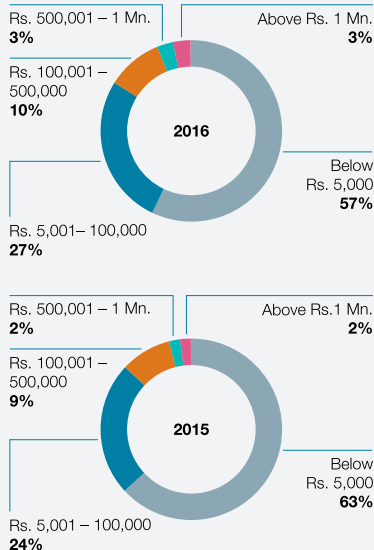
Rs. 500,001 – 1 Mn.
3%

Above Rs. 1 Mn.
3%

Rs. 100,001 – 500,000
10%

2016

Below Rs. 5,000
57%

Rs. 5,001– 100,000
27%

Rs. 500,001 – 1 Mn.
2%

Above Rs.1 Mn.
2%

Rs. 100,001 – 500,000
9%

2015

Below Rs. 5,000
63%

Rs. 5,001 – 100,000
24%